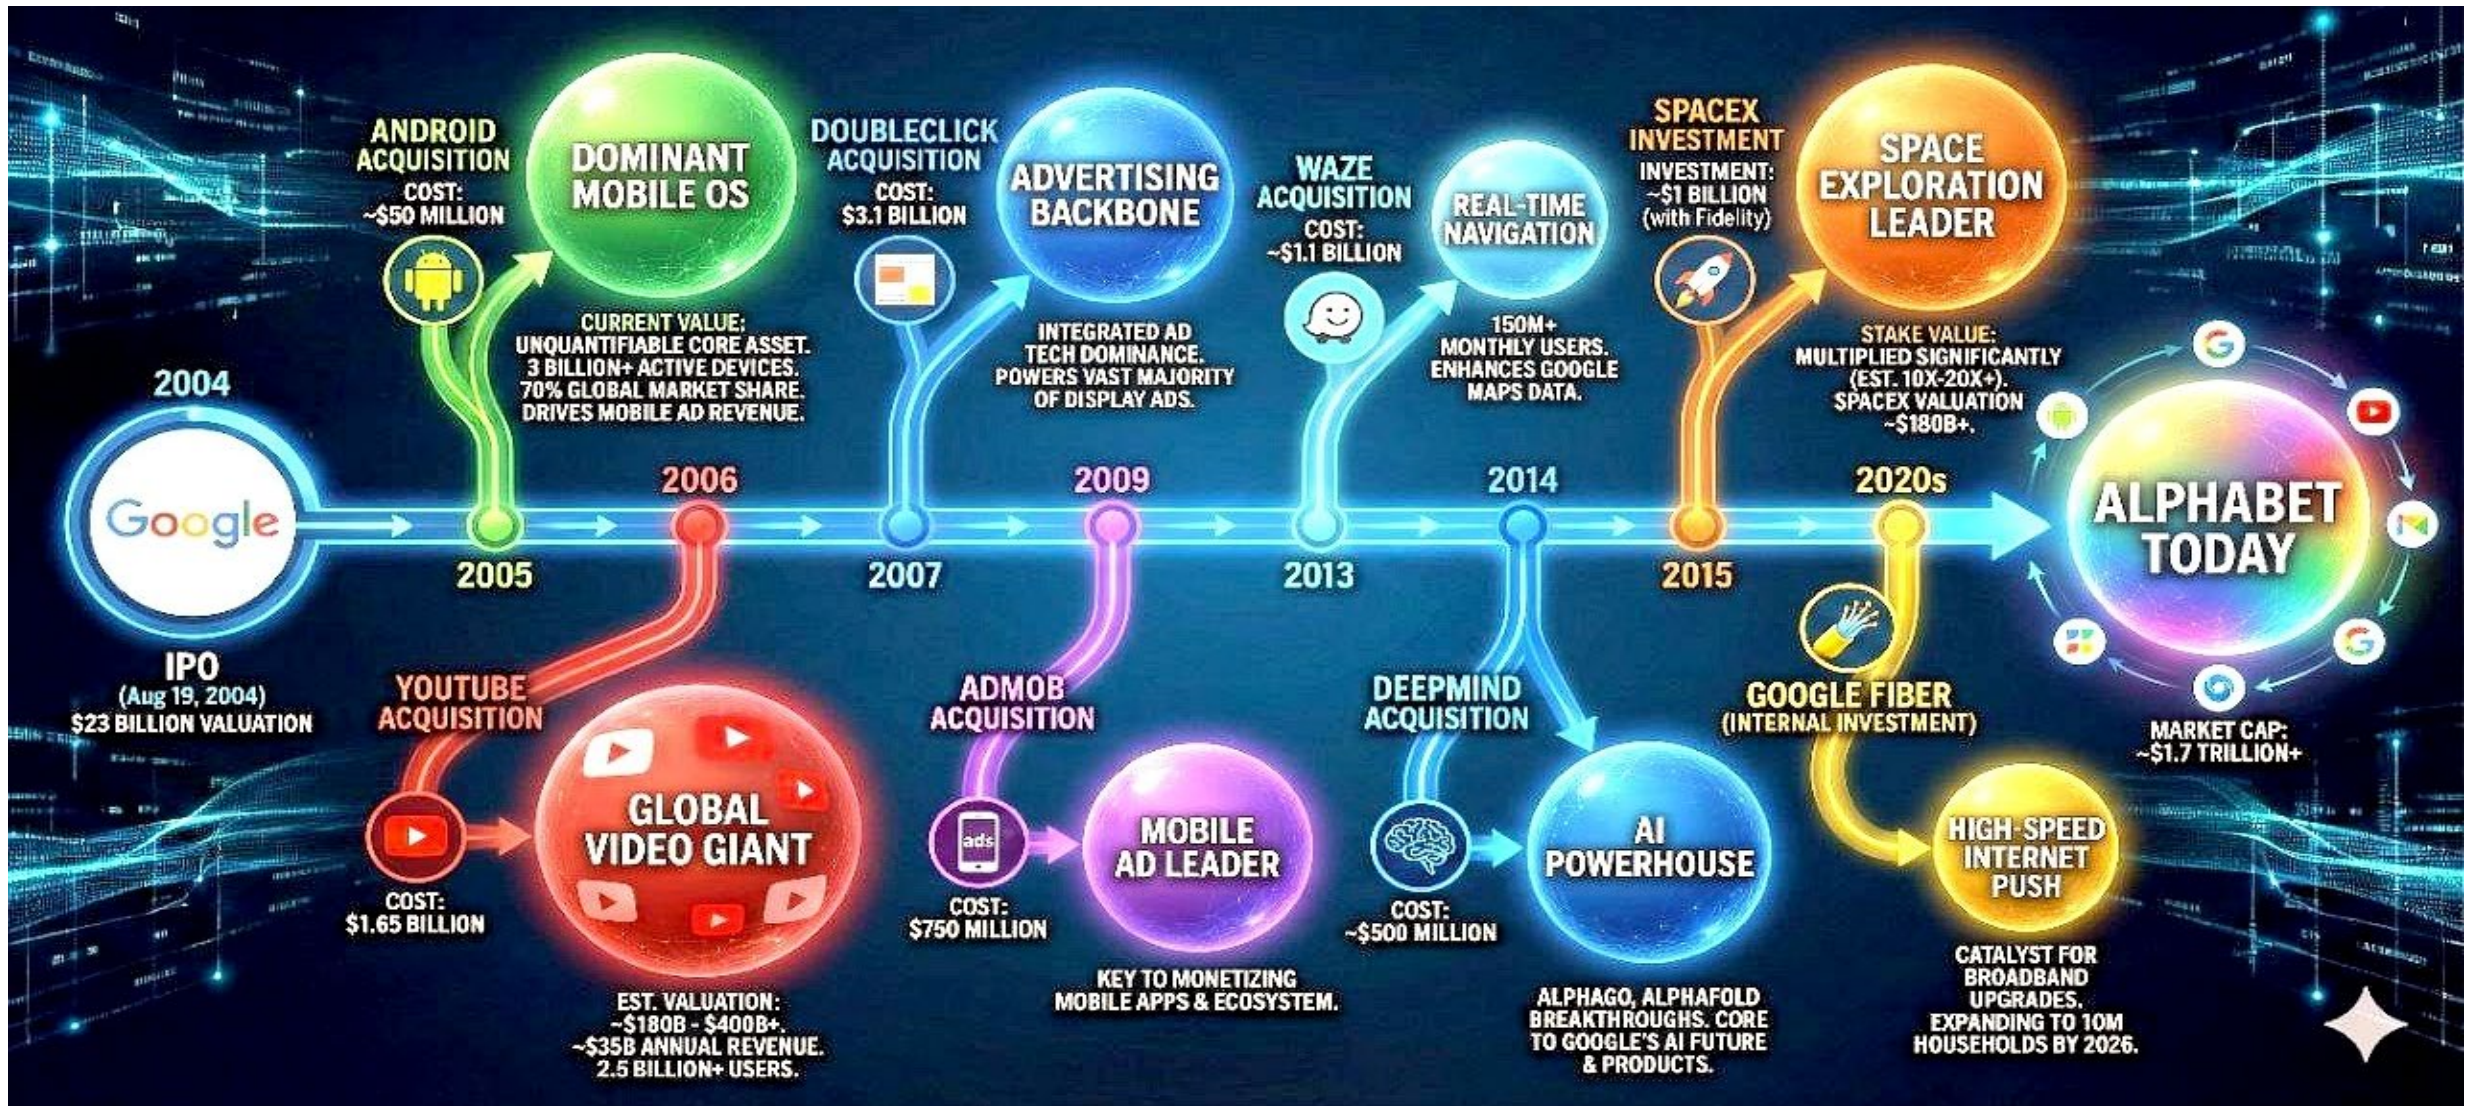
2004

Google

IPO
(Aug 19, 2004)
$23 BILLION VALUATION

ANDROID ACQUISITION
COST: ~$50 MILLION

DOMINANT MOBILE OS

CURRENT VALUE: UNQUANTIFIABLE CORE ASSET. 3 BILLION+ ACTIVE DEVICES. 70% GLOBAL MARKET SHARE. DRIVES MOBILE AD REVENUE.

2005

2006

YOUTUBE ACQUISITION

COST: $1.65 BILLION

GLOBAL VIDEO GIANT

EST. VALUATION: ~$180B - $400B+. ~$35B ANNUAL REVENUE. 2.5 BILLION+ USERS.

DOUBLECLICK ACQUISITION
COST: $3.1 BILLION

ADVERTISING BACKBONE

INTEGRATED AD TECH DOMINANCE. POWERS VAST MAJORITY OF DISPLAY ADS.

2007

2009

ADMOB ACQUISITION

ads

COST: $750 MILLION

MOBILE AD LEADER

KEY TO MONETIZING MOBILE APPS & ECOSYSTEM.

WAZE ACQUISITION
COST: ~$1.1 BILLION

REAL-TIME NAVIGATION

150M+ MONTHLY USERS. ENHANCES GOOGLE MAPS DATA.

2013

2014

DEEPMIND ACQUISITION

COST: ~$500 MILLION

AI POWERHOUSE

ALPHAGO, ALPHAFOLD BREAKTHROUGHS. CORE TO GOOGLE'S AI FUTURE & PRODUCTS.

SPACEX INVESTMENT
INVESTMENT: ~$1 BILLION (with Fidelity)

SPACE EXPLORATION LEADER

STAKE VALUE: MULTIPLIED SIGNIFICANTLY (EST. 10X-20X+). SPACEX VALUATION ~$180B+.

2015

2020s

GOOGLE FIBER
(INTERNAL INVESTMENT)

HIGH-SPEED INTERNET PUSH

CATALYST FOR BROADBAND UPGRADES. EXPANDING TO 10M HOUSEHOLDS BY 2026.

ALPHABET TODAY

MARKET CAP: ~$1.7 TRILLION+